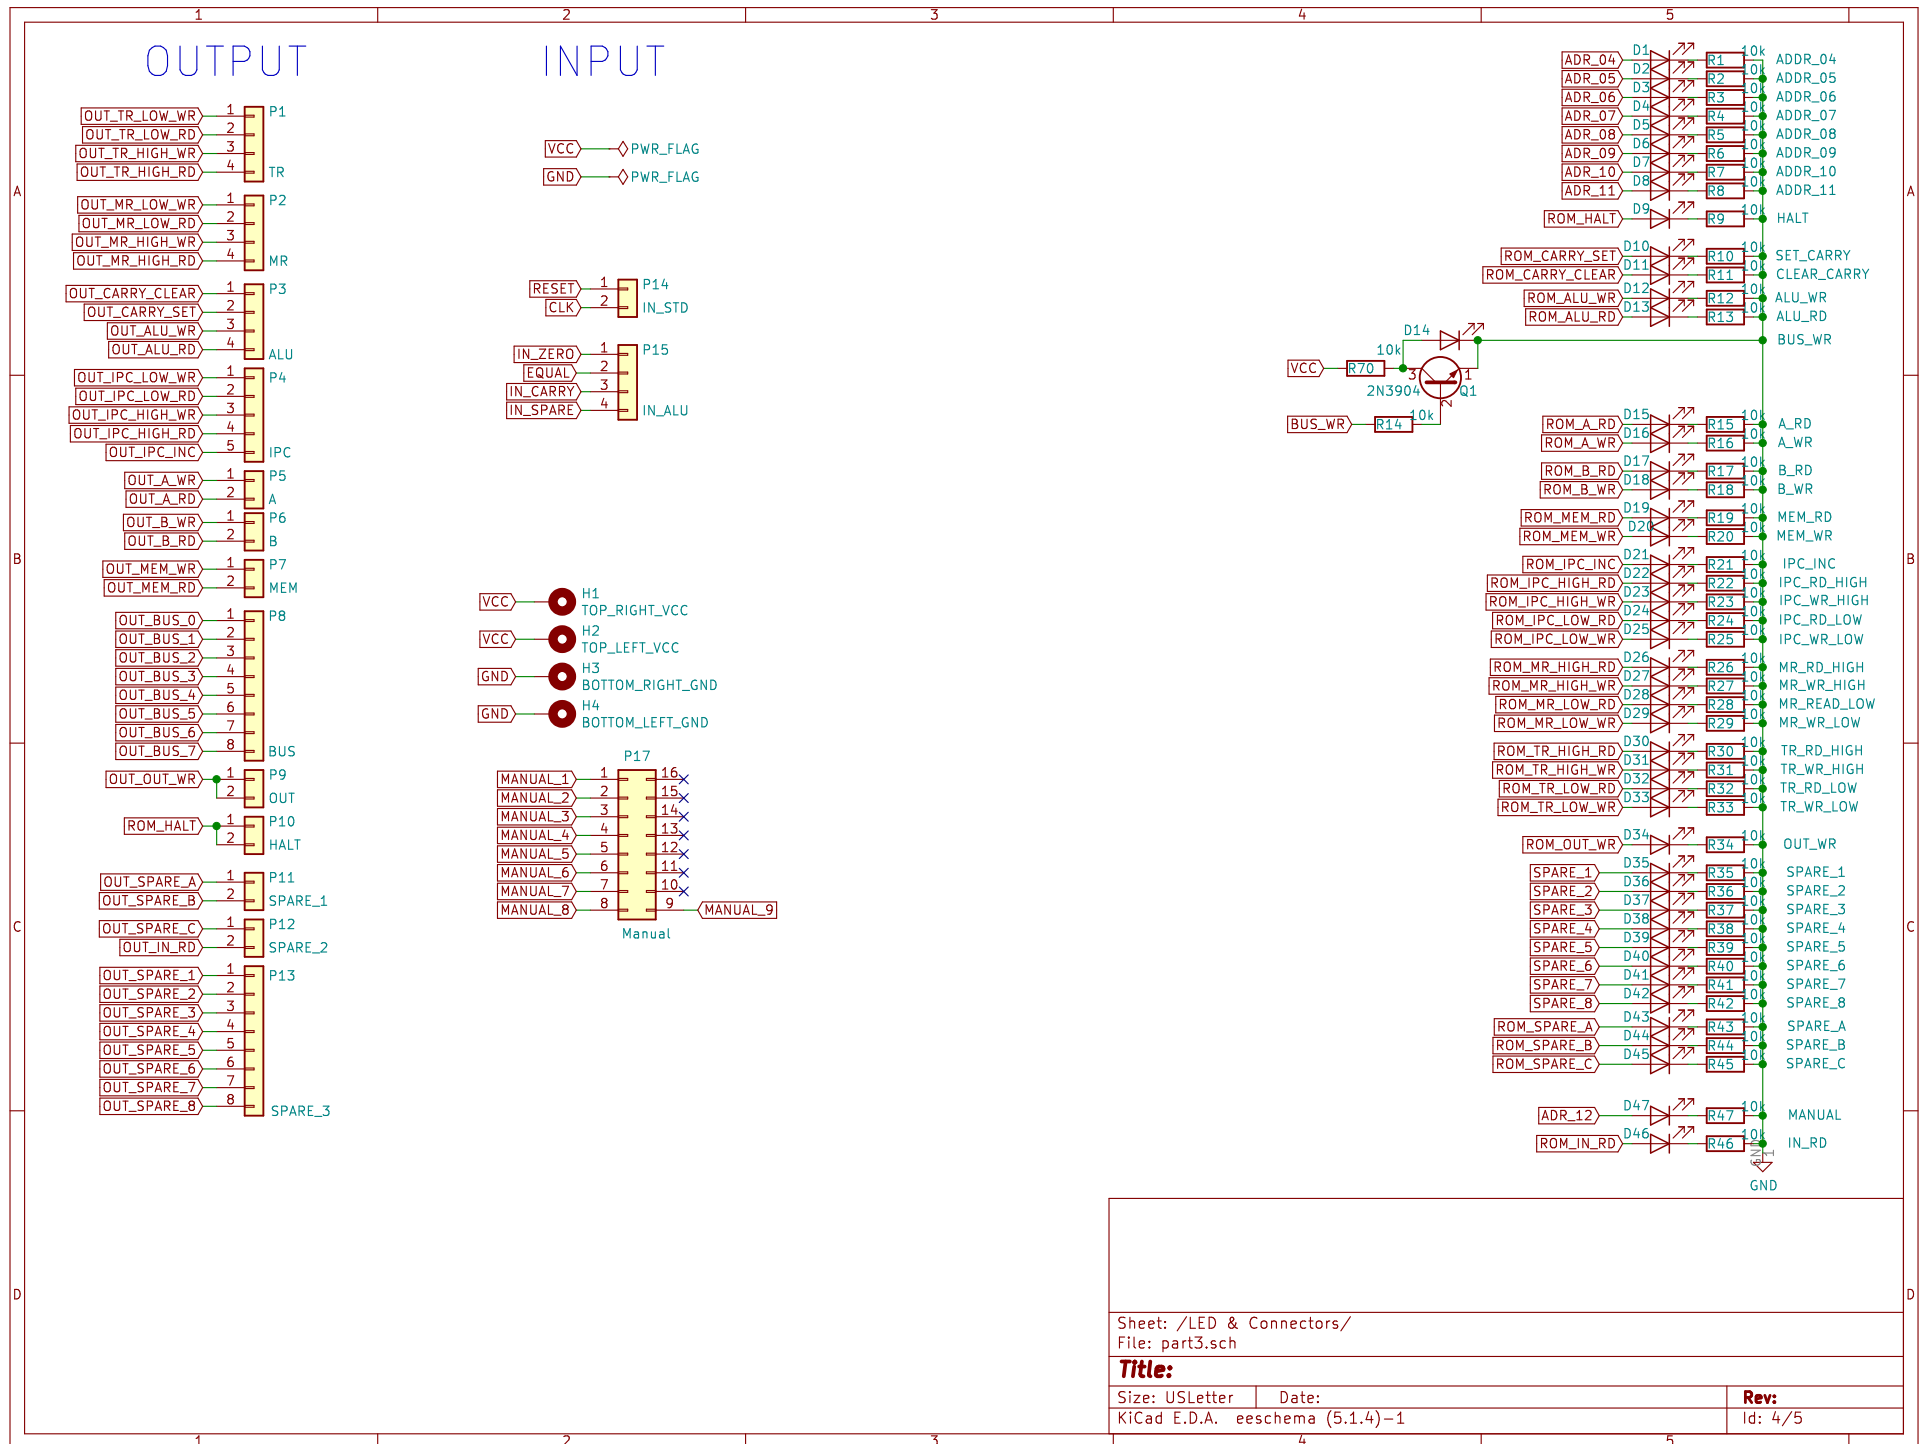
1 2 3 4 5

OUTPUT

INPUT

OUT_TR_LOW_WR 1
OUT_TR_LOW_RD 2
OUT_TR_HIGH_WR 3
OUT_TR_HIGH_RD 4
P1
TR

OUT_MR_LOW_WR 1
OUT_MR_LOW_RD 2
OUT_MR_HIGH_WR 3
OUT_MR_HIGH_RD 4
P2
MR

OUT_CARRY_CLEAR 1
OUT_CARRY_SET 2
OUT_ALU_WR 3
OUT_ALU_RD 4
P3
ALU

OUT_IPC_LOW_WR 1
OUT_IPC_LOW_RD 2
OUT_IPC_HIGH_WR 3
OUT_IPC_HIGH_RD 4
OUT_IPC_INC 5
P4
IPC

OUT_A_WR 1
OUT_A_RD 2
P5
A

OUT_B_WR 1
OUT_B_RD 2
P6
B

OUT_MEM_WR 1
OUT_MEM_RD 2
P7
MEM

OUT_BUS_0 1
OUT_BUS_1 2
OUT_BUS_2 3
OUT_BUS_3 4
OUT_BUS_4 5
OUT_BUS_5 6
OUT_BUS_6 7
OUT_BUS_7 8
P8
BUS

OUT_OUT_WR 1
2
P9
OUT

ROM_HALT 1
2
P10
HALT

OUT_SPARE_A 1
OUT_SPARE_B 2
P11
SPARE_1

OUT_SPARE_C 1
OUT_IN_RD 2
P12
SPARE_2

OUT_SPARE_1 1
OUT_SPARE_2 2
OUT_SPARE_3 3
OUT_SPARE_4 4
OUT_SPARE_5 5
OUT_SPARE_6 6
OUT_SPARE_7 7
OUT_SPARE_8 8
P13
SPARE_3

VCC PWR_FLAG
GND PWR_FLAG

RESET 1
CLK 2
P14
IN_STD

IN_ZERO 1
EQUAL 2
IN_CARRY 3
IN_SPARE 4
P15
IN_ALU

VCC H1 TOP_RIGHT_VCC
VCC H2 TOP_LEFT_VCC
GND H3 BOTTOM_RIGHT_GND
GND H4 BOTTOM_LEFT_GND

P17
MANUAL_1 1 16
MANUAL_2 2 15
MANUAL_3 3 14
MANUAL_4 4 13
MANUAL_5 5 12
MANUAL_6 6 11
MANUAL_7 7 10
MANUAL_8 8 9 MANUAL_9
Manual

ADR_04 D1 R1 10k ADDR_04
ADR_05 D2 R2 10k ADDR_05
ADR_06 D3 R3 10k ADDR_06
ADR_07 D4 R4 10k ADDR_07
ADR_08 D5 R5 10k ADDR_08
ADR_09 D6 R6 10k ADDR_09
ADR_10 D7 R7 10k ADDR_10
ADR_11 D8 R8 10k ADDR_11
ROM_HALT D9 R9 10k HALT
ROM_CARRY_SET D10 R10 10k SET_CARRY
ROM_CARRY_CLEAR D11 R11 10k CLEAR_CARRY
ROM_ALU_WR D12 R12 10k ALU_WR
ROM_ALU_RD D13 R13 10k ALU_RD
D14
BUS_WR
VCC R70 10k 3 1 Q1 2N3904
BUS_WR R14 10k
ROM_A_RD D15 R15 10k A_RD
ROM_A_WR D16 R16 10k A_WR
ROM_B_RD D17 R17 10k B_RD
ROM_B_WR D18 R18 10k B_WR
ROM_MEM_RD D19 R19 10k MEM_RD
ROM_MEM_WR D20 R20 10k MEM_WR
ROM_IPC_INC D21 R21 10k IPC_INC
ROM_IPC_HIGH_RD D22 R22 10k IPC_RD_HIGH
ROM_IPC_HIGH_WR D23 R23 10k IPC_WR_HIGH
ROM_IPC_LOW_RD D24 R24 10k IPC_RD_LOW
ROM_IPC_LOW_WR D25 R25 10k IPC_WR_LOW
ROM_MR_HIGH_RD D26 R26 10k MR_RD_HIGH
ROM_MR_HIGH_WR D27 R27 10k MR_WR_HIGH
ROM_MR_LOW_RD D28 R28 10k MR_READ_LOW
ROM_MR_LOW_WR D29 R29 10k MR_WR_LOW
ROM_TR_HIGH_RD D30 R30 10k TR_RD_HIGH
ROM_TR_HIGH_WR D31 R31 10k TR_WR_HIGH
ROM_TR_LOW_RD D32 R32 10k TR_RD_LOW
ROM_TR_LOW_WR D33 R33 10k TR_WR_LOW
ROM_OUT_WR D34 R34 10k OUT_WR
SPARE_1 D35 R35 10k SPARE_1
SPARE_2 D36 R36 10k SPARE_2
SPARE_3 D37 R37 10k SPARE_3
SPARE_4 D38 R38 10k SPARE_4
SPARE_5 D39 R39 10k SPARE_5
SPARE_6 D40 R40 10k SPARE_6
SPARE_7 D41 R41 10k SPARE_7
SPARE_8 D42 R42 10k SPARE_8
ROM_SPARE_A D43 R43 10k SPARE_A
ROM_SPARE_B D44 R44 10k SPARE_B
ROM_SPARE_C D45 R45 10k SPARE_C
ADR_12 D47 R47 10k MANUAL
ROM_IN_RD D46 R46 10k IN_RD
GND

Sheet: /LED & Connectors/
File: part3.sch
Title:
Size: USLetter Date: Rev:
KiCad E.D.A. eeschema (5.1.4)-1 Id: 4/5